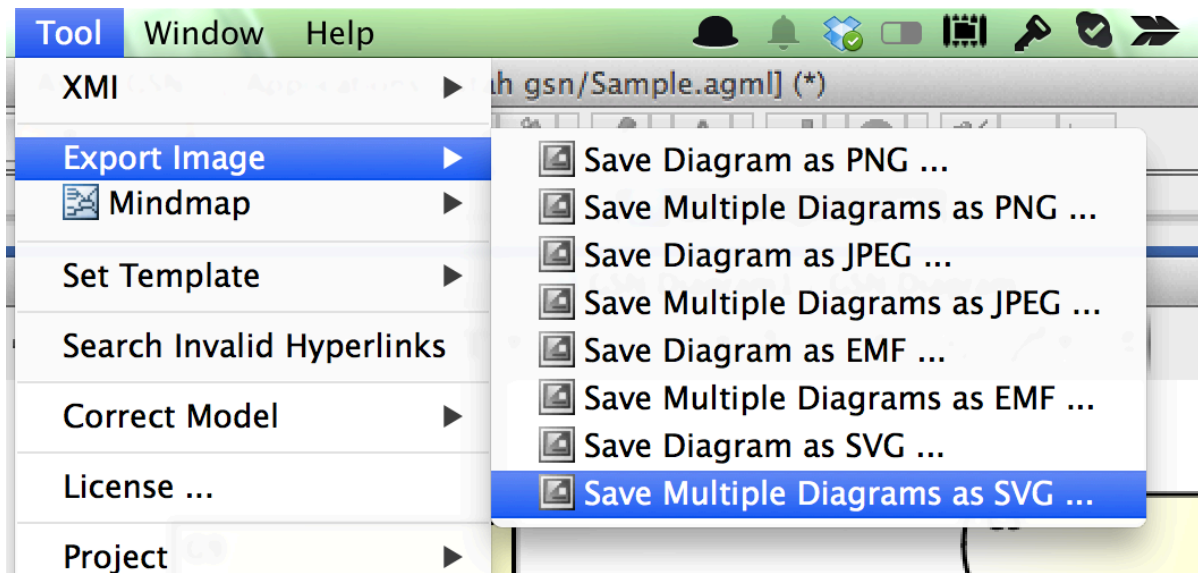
Tool Window Help

XMI
Export Image
Mindmap
Set Template
Search Invalid Hyperlinks
Correct Model
License ...
Project

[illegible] gsn/Sample.agml] (*)

Save Diagram as PNG ...
Save Multiple Diagrams as PNG ...
Save Diagram as JPEG ...
Save Multiple Diagrams as JPEG ...
Save Diagram as EMF ...
Save Multiple Diagrams as EMF ...
Save Diagram as SVG ...
Save Multiple Diagrams as SVG ...